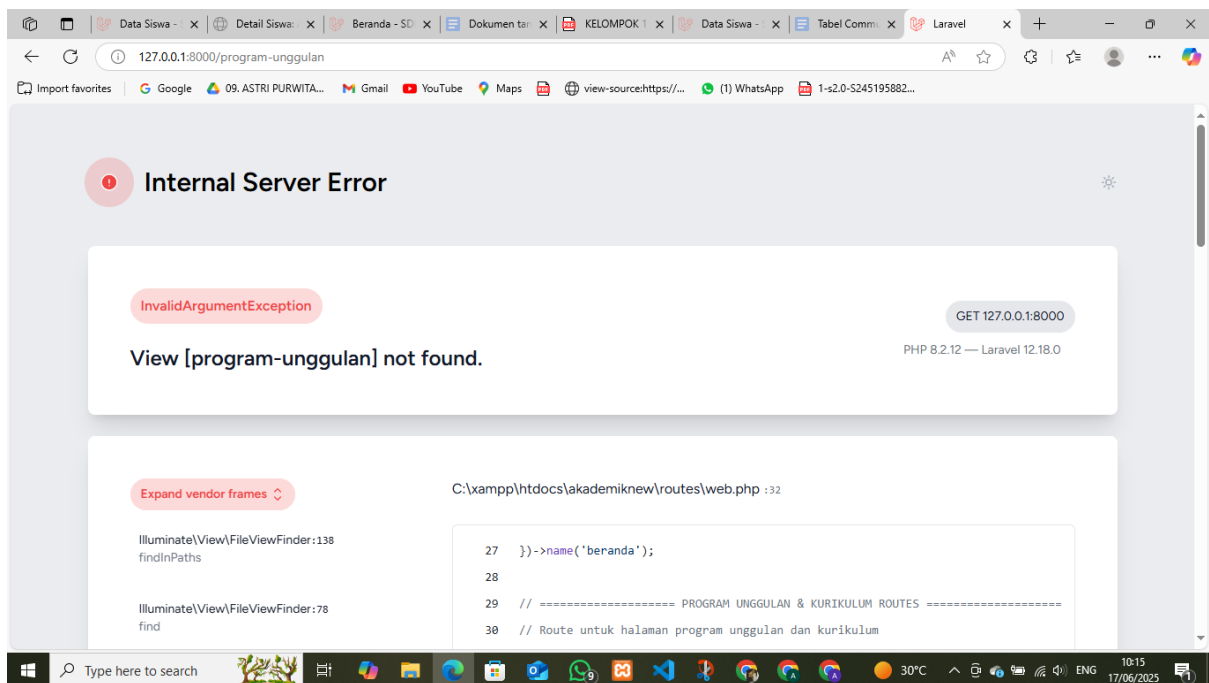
Data Siswa - | × | Detail Siswa × | Beranda - SD × | Dokumen tar × | KELOMPOK 1 × | Data Siswa - × | Tabel Comm × | Laravel ×

127.0.0.1:8000/program-unggulan

Import favorites | Google | 09. ASTRI PURWITA... | Gmail | YouTube | Maps | view-source:https://... | (1) WhatsApp | 1-s2.0-S245195882...

Internal Server Error

InvalidArgumentException

GET 127.0.0.1:8000

View [program-unggulan] not found.

PHP 8.2.12 — Laravel 12.18.0

Expand vendor frames

C:\xampp\htdocs\akademiknew\routes\web.php :32

Illuminate\View\FileViewFinder:138
findInPaths

Illuminate\View\FileViewFinder:78
find

27 })->name('beranda');
28
29 // ==================== PROGRAM UNGGULAN & KURIKULUM ROUTES ====================
30 // Route untuk halaman program unggulan dan kurikulum

Type here to search

30°C ENG 10:15 17/06/2025